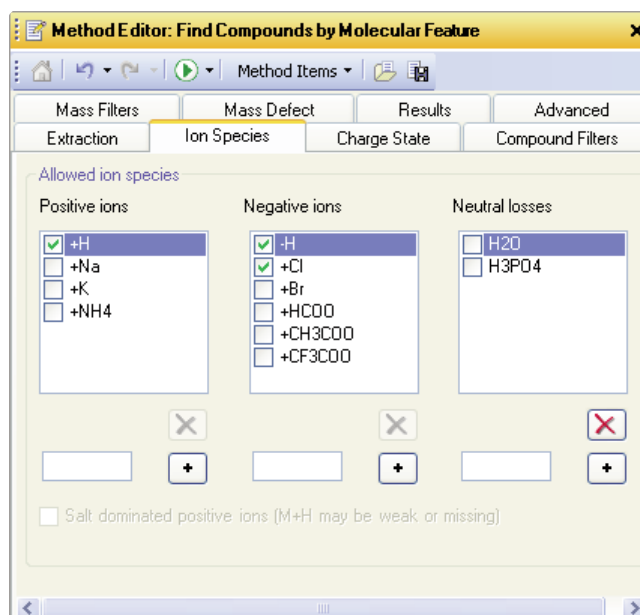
Method Editor: Find Compounds by Molecular Feature

Method Items

Mass Filters | Mass Defect | Results | Advanced
Extraction | Ion Species | Charge State | Compound Filters

Allowed ion species

Positive ions
+H
+Na
+K
+NH4

Negative ions
-H
+Cl
+Br
+HCOO
+CH3COO
+CF3COO

Neutral losses
H2O
H3PO4

+
+
+

Salt dominated positive ions (M+H may be weak or missing)